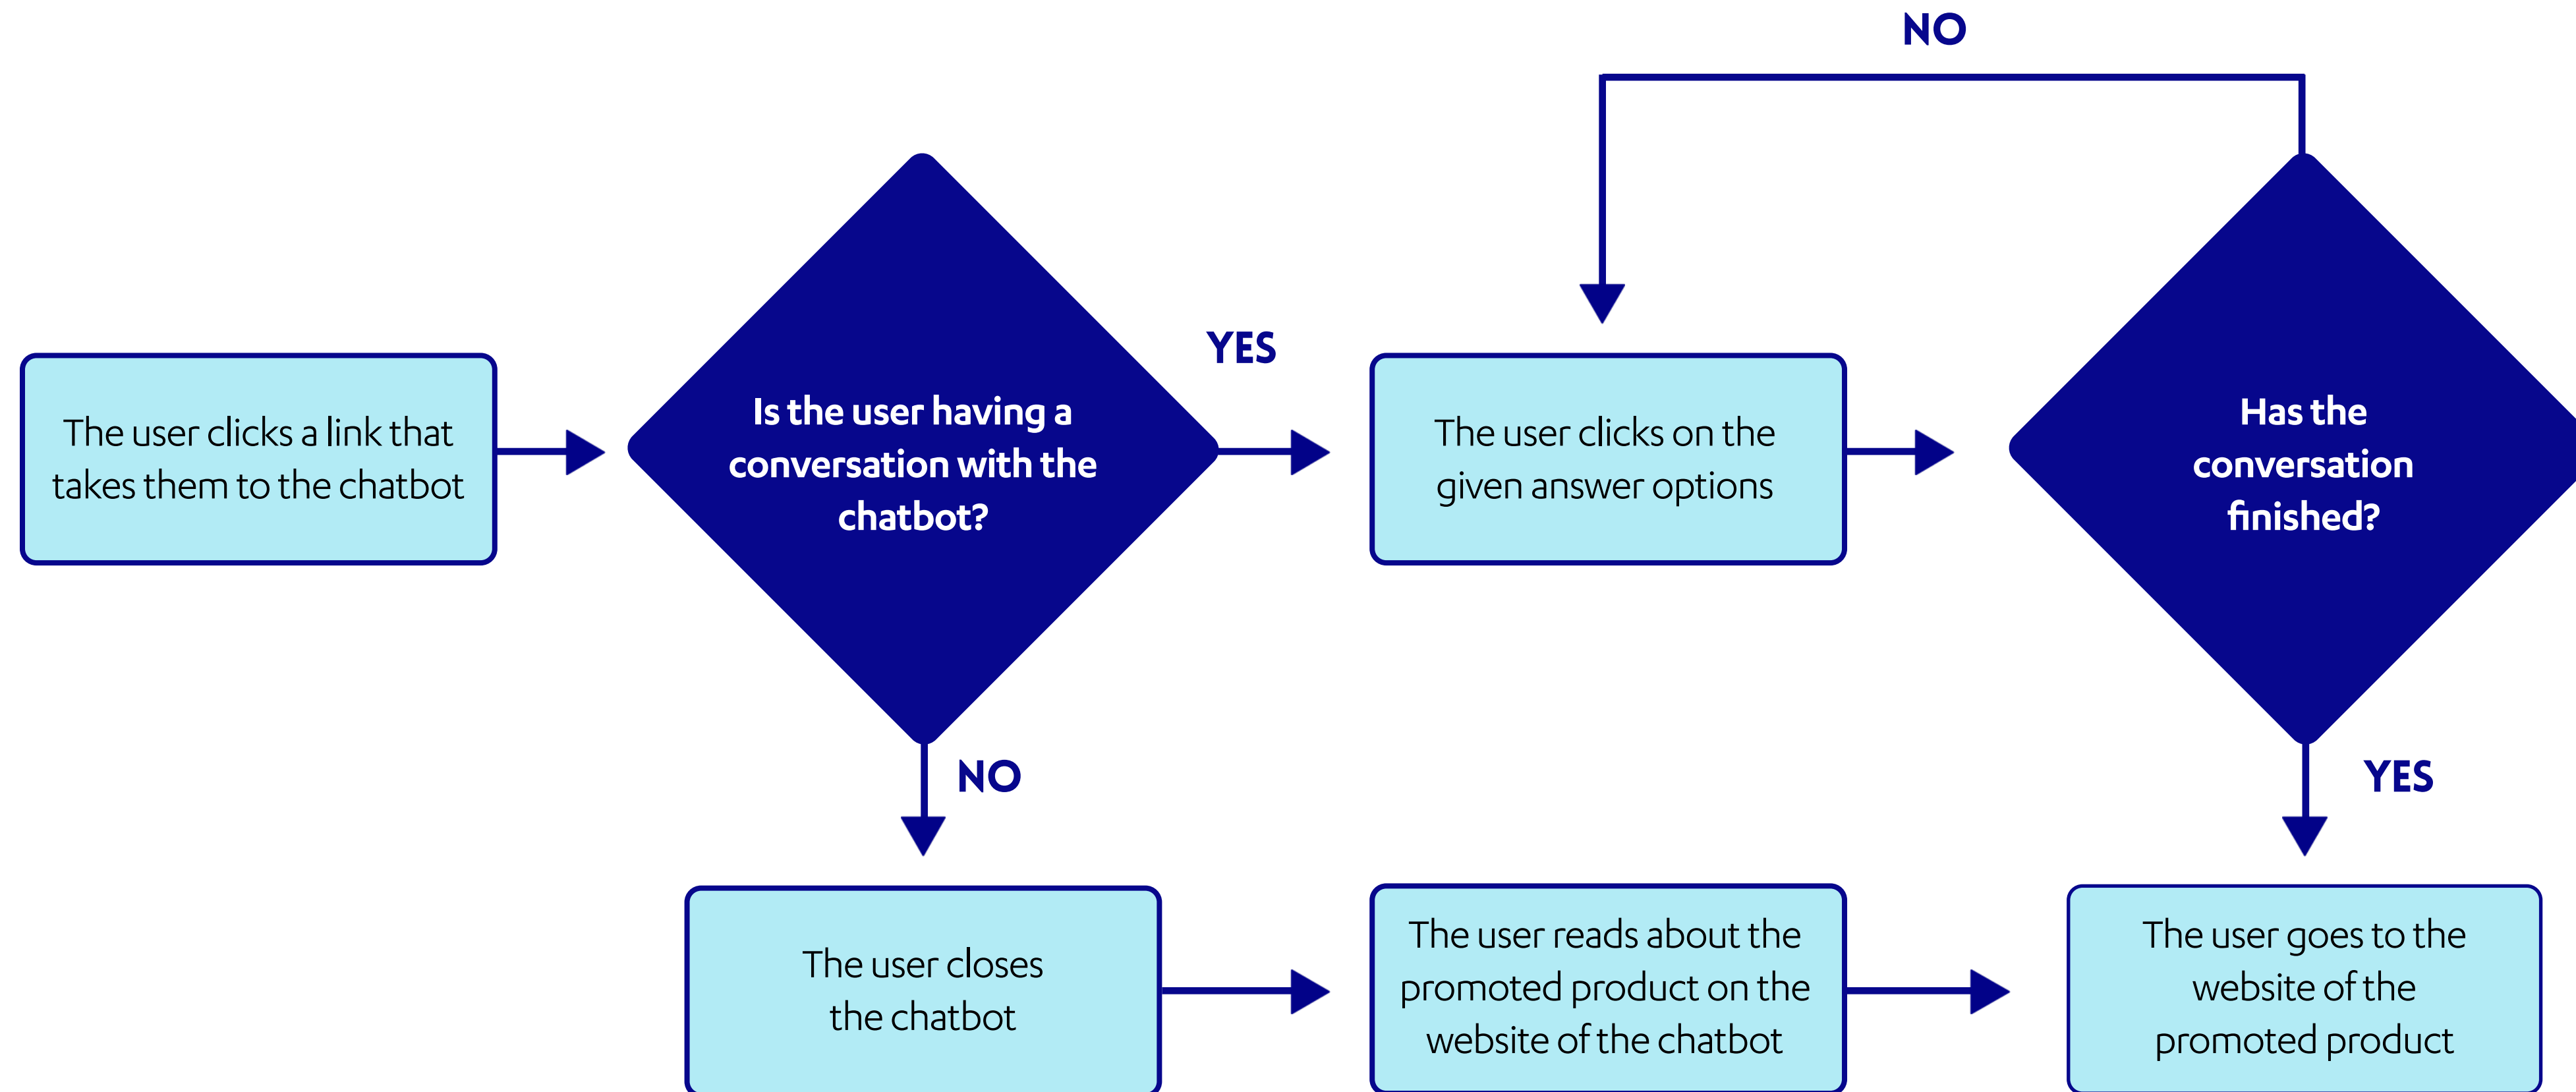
NO

The user clicks a link that takes them to the chatbot

Is the user having a conversation with the chatbot?

YES

The user clicks on the given answer options

Has the conversation finished?

NO

YES

The user closes the chatbot

The user reads about the promoted product on the website of the chatbot

The user goes to the website of the promoted product